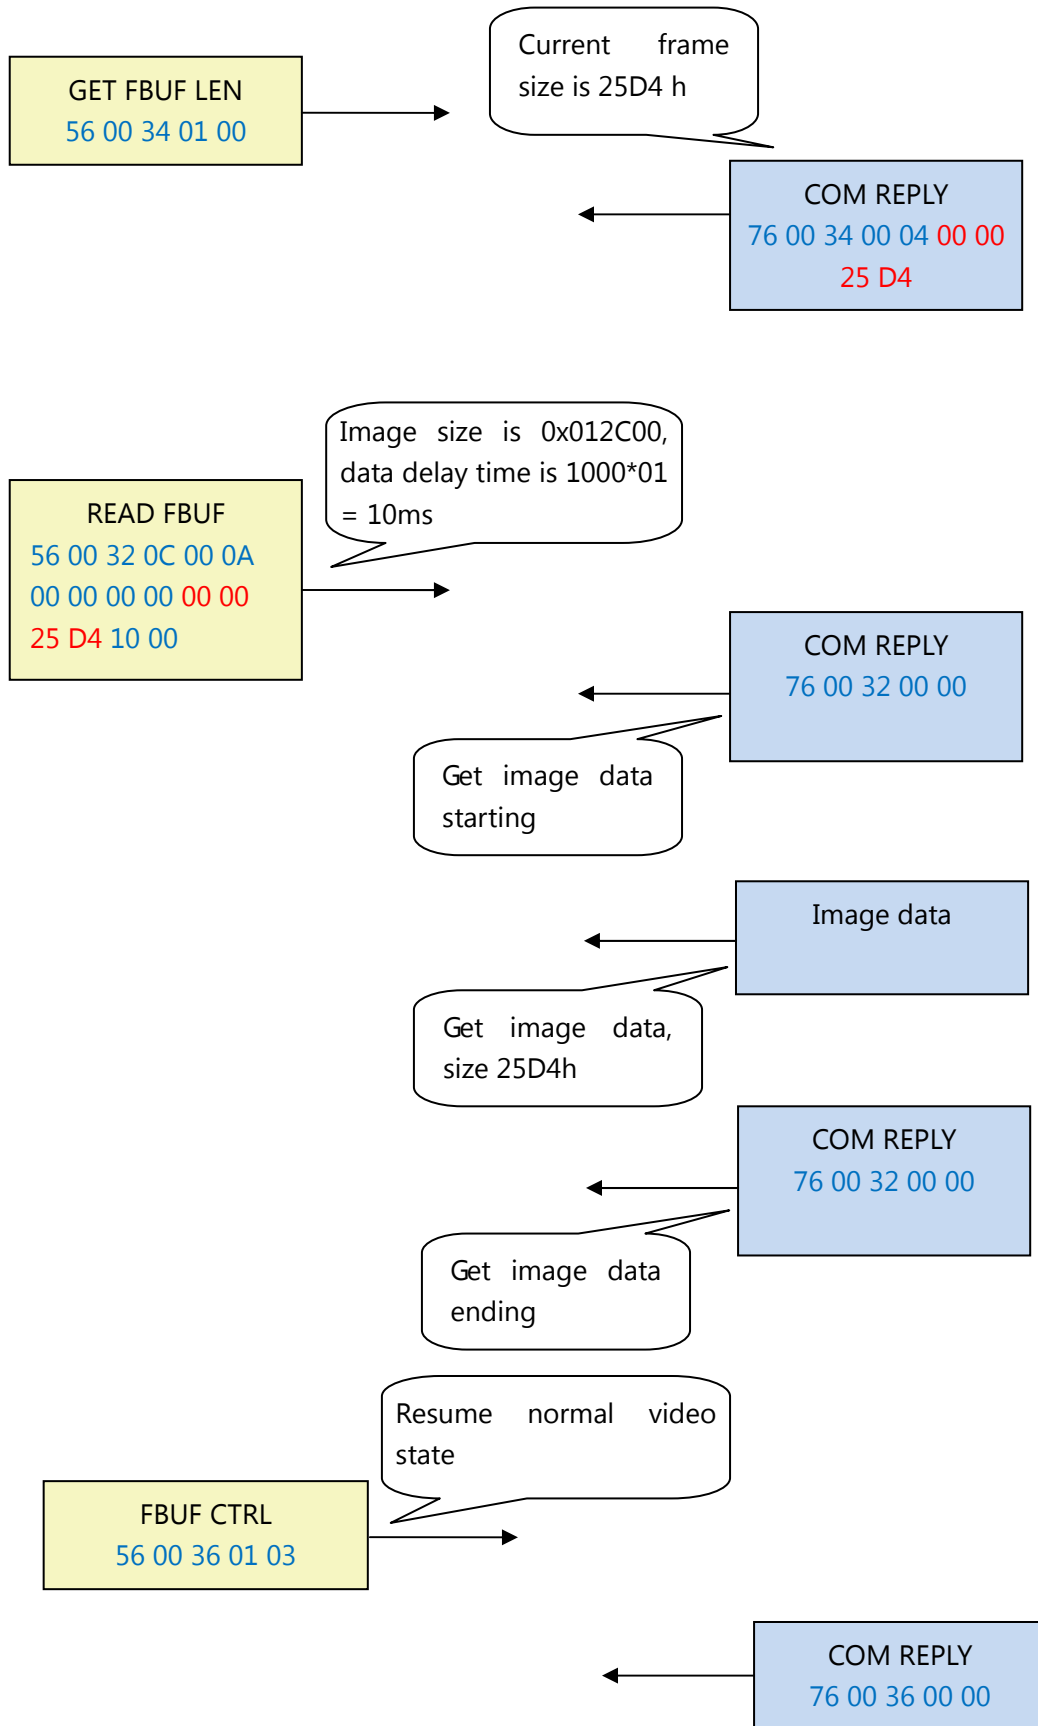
GET FBUF LEN
56 00 34 01 00

Current frame size is 25D4 h

COM REPLY
76 00 34 00 04 00 00 25 D4

Image size is 0x012C00, data delay time is 1000*01 = 10ms

READ FBUF
56 00 32 0C 00 0A 00 00 00 00 00 00 25 D4 10 00

COM REPLY
76 00 32 00 00

Get image data starting

Image data

Get image data, size 25D4h

COM REPLY
76 00 32 00 00

Get image data ending

Resume normal video state

FBUF CTRL
56 00 36 01 03

COM REPLY
76 00 36 00 00